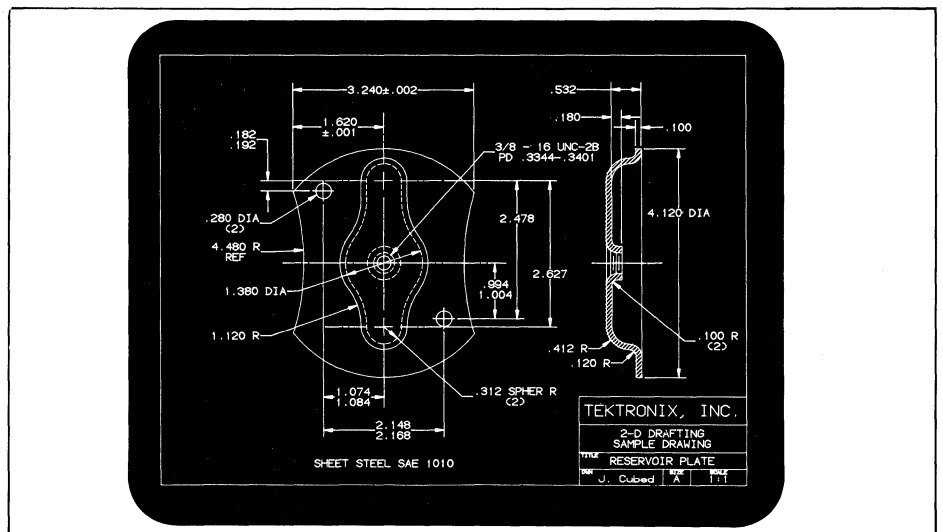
3.240±.002

1.620
±.001

.182
.192

3/8 - 16 UNC-2B
PD .3344-.3401

.280 DIA
(2)

4.480 R
REF

1.380 DIA

1.120 R

2.478

.994
1.004

2.627

1.074
1.084

.312 SPHER R
(2)

2.148
2.168

SHEET STEEL SAE 1010

.532

.180

.100

4.120 DIA

.100 R
(2)

.412 R

.120 R

TEKTRONIX, INC.

2-D DRAFTING
SAMPLE DRAWING

TITLE RESERVOIR PLATE

DWN J. Cubed SIZE A SCALE 1:1